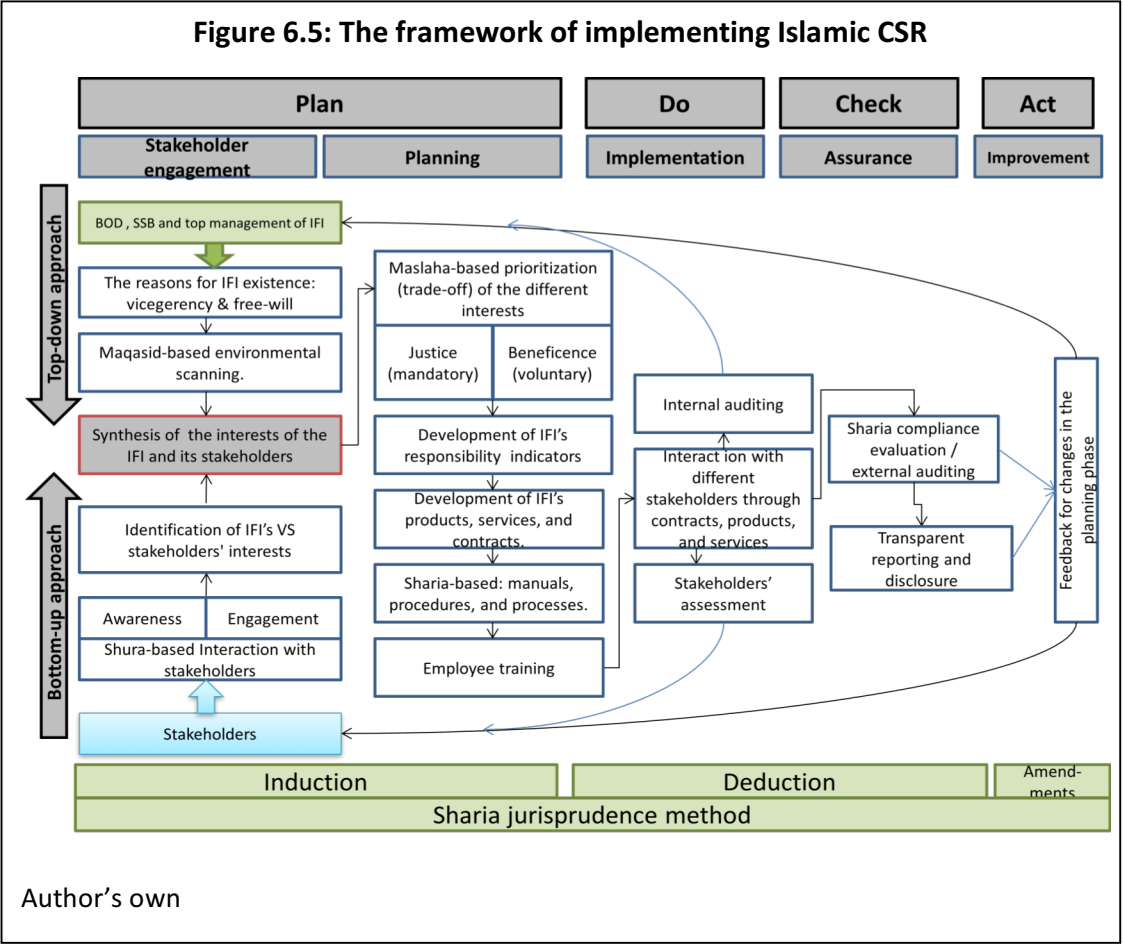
Figure 6.5: The framework of implementing Islamic CSR

Plan

Do

Check

Act

Stakeholder engagement

Planning

Implementation

Assurance

Improvement

Top-down approach

Bottom-up approach

BOD , SSB and top management of IFI

The reasons for IFI existence: vicegerency & free-will

Maqasid-based environmental scanning.

Synthesis of the interests of the IFI and its stakeholders

Identification of IFI's VS stakeholders' interests

Awareness

Engagement

Shura-based Interaction with stakeholders

Stakeholders

Maslaha-based prioritization (trade-off) of the different interests

Justice (mandatory)

Beneficence (voluntary)

Development of IFI's responsibility indicators

Development of IFI's products, services, and contracts.

Sharia-based: manuals, procedures, and processes.

Employee training

Internal auditing

Interact ion with different stakeholders through contracts, products, and services

Stakeholders' assessment

Sharia compliance evaluation / external auditing

Transparent reporting and disclosure

Feedback for changes in the planning phase

Induction

Deduction

Amend-ments

Sharia jurisprudence method

Author's own